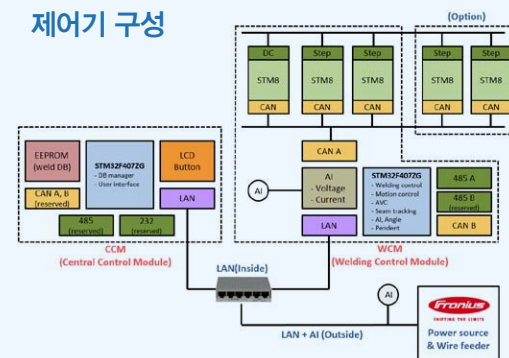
제어기 구성

(Option)

DC
STM8
CAN

Step
STM8
CAN

Step
STM8
CAN

Step
STM8
CAN

Step
STM8
CAN

EEPROM
(weld DB)

STM32F407ZG
- DB manager
- User interface

LCD
Button

CAN A, B
(reserved)

LAN

485
(reserved)

232
(reserved)

CCM
(Central Control Module)

CAN A

AI

AI
- Voltage
- Current

STM32F407ZG
- Welding control
- Motion control
- AVC
- Seam tracking
- AI, Angle
- Pendent

485 A

485 B
(reserved)

CAN B

LAN

WCM
(Welding Control Module)

LAN(Inside)

AI

Fronius
SHIFTING THE LIMITS

Power source
& Wire feeder

LAN + AI (Outside)